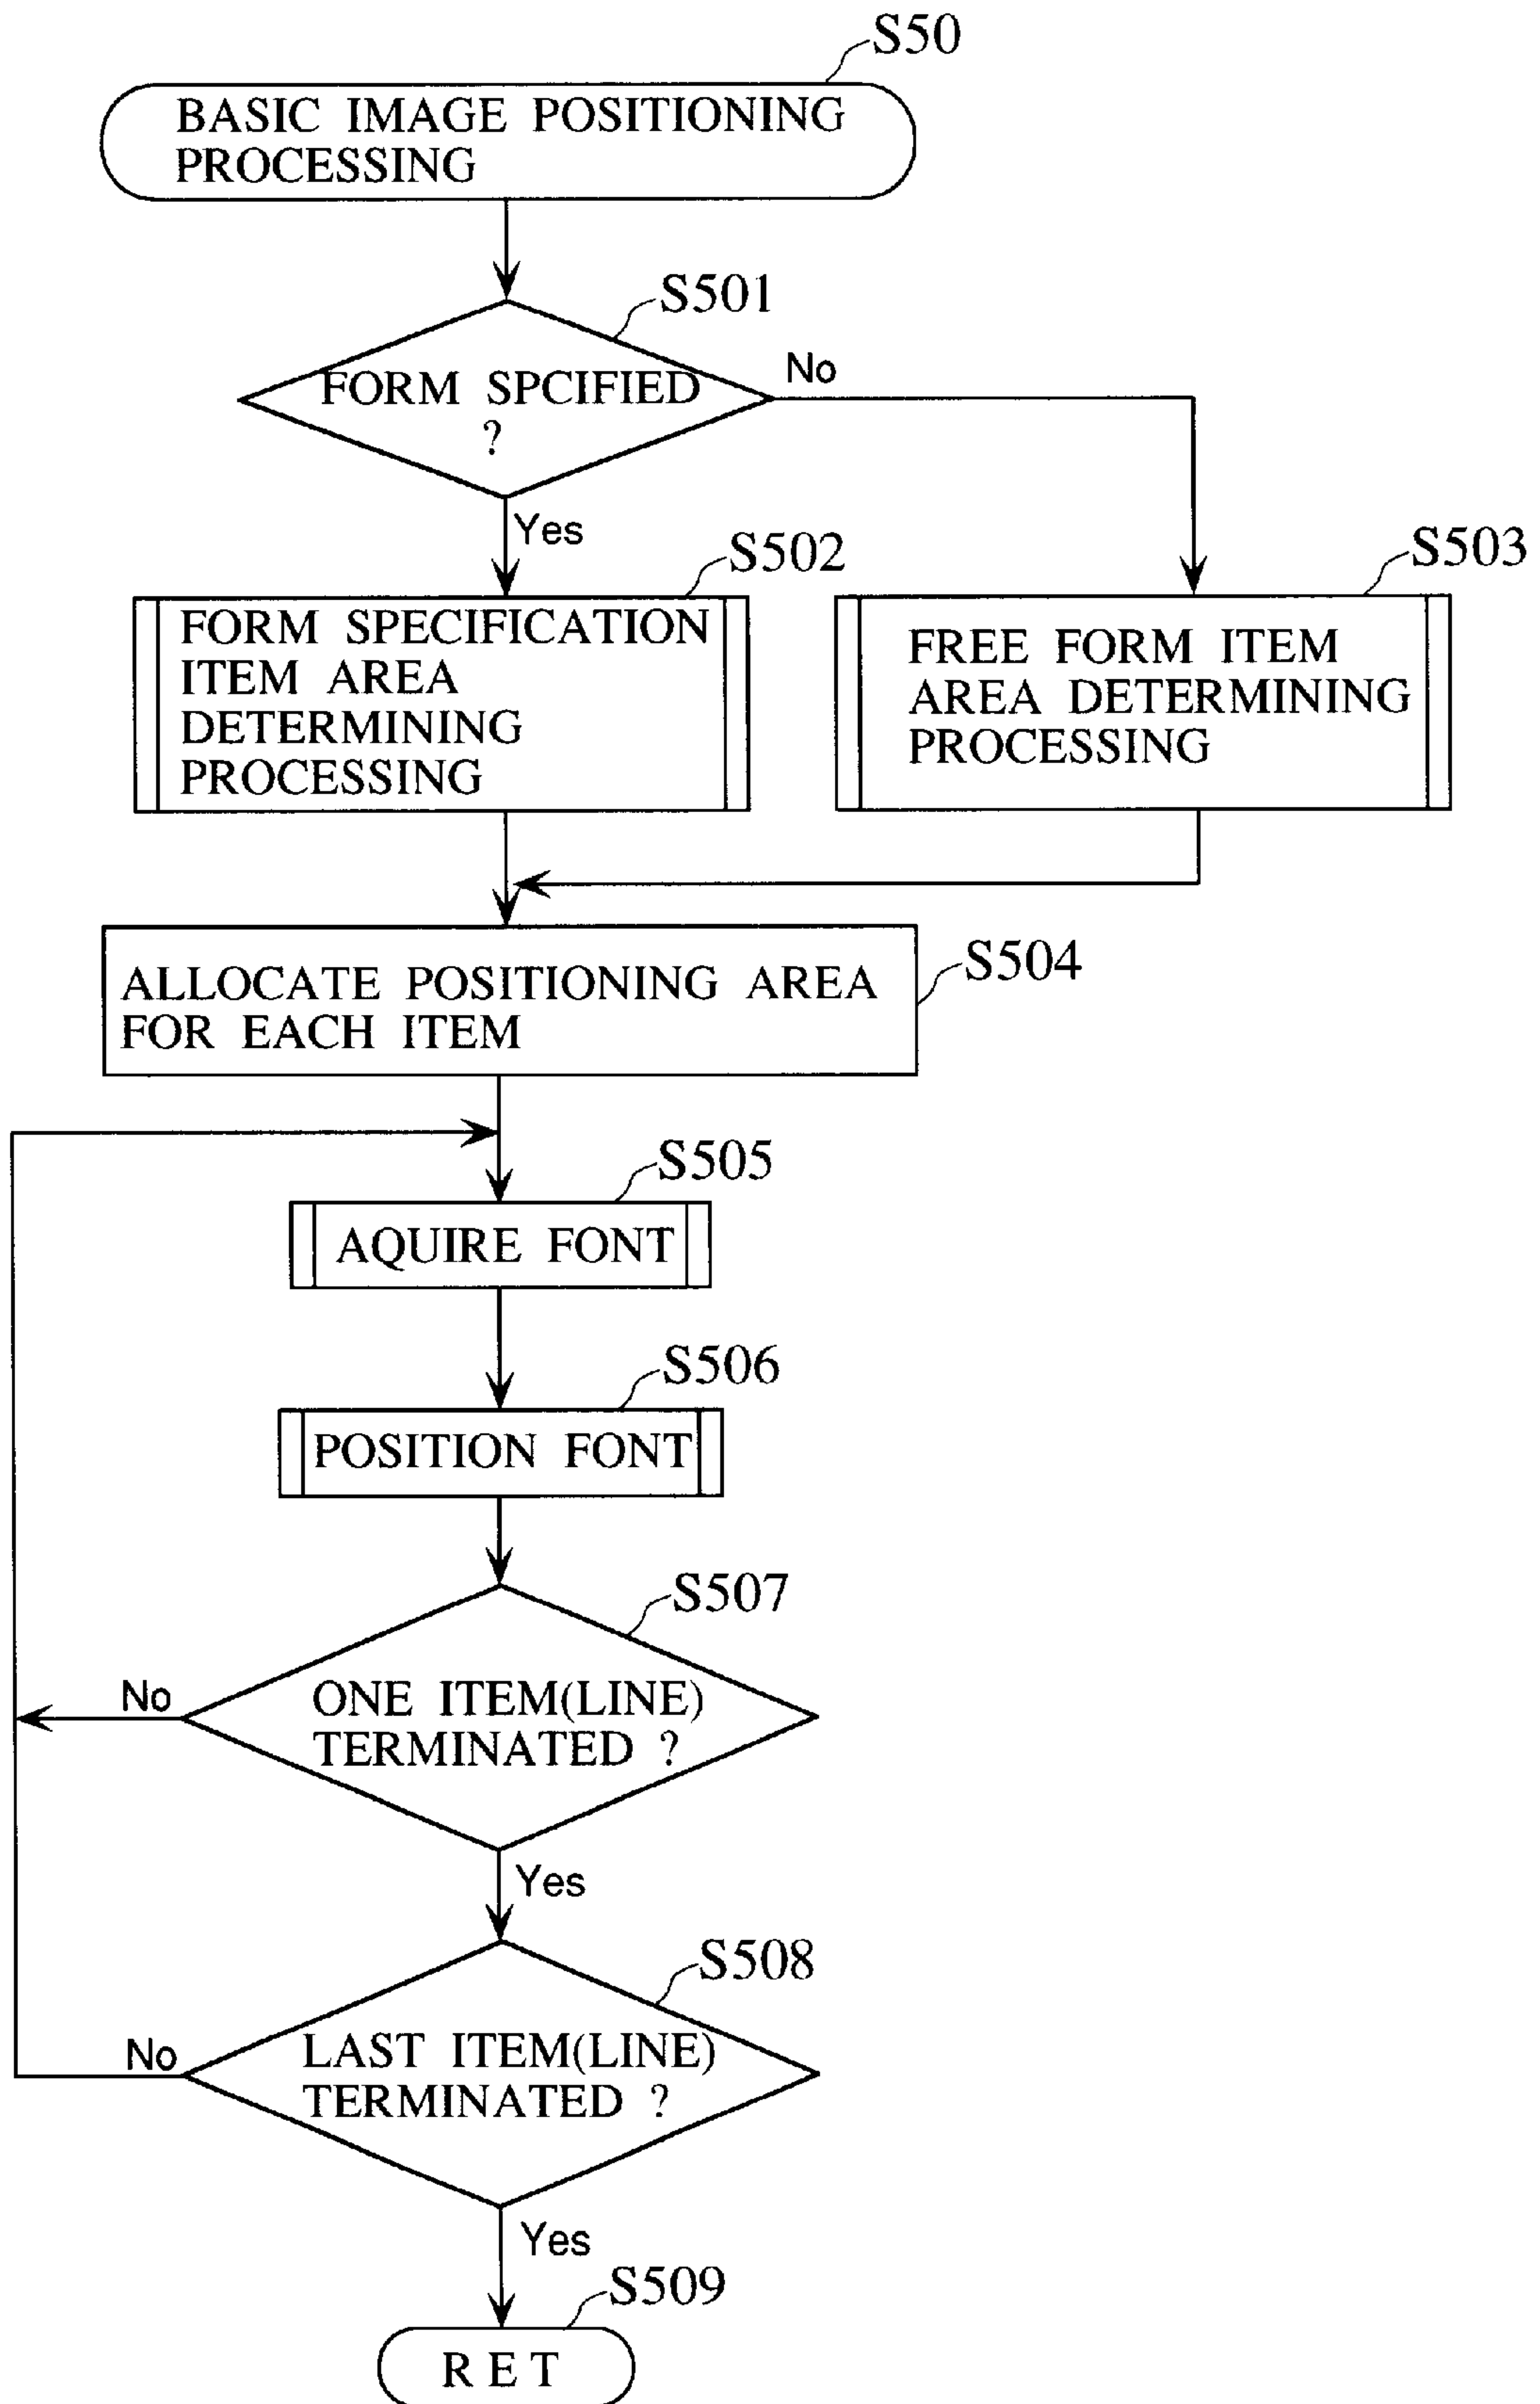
S50
BASIC IMAGE POSITIONING PROCESSING

S501
FORM SPCIFIED ?
No
Yes

S502
FORM SPECIFICATION ITEM AREA DETERMINING PROCESSING

S503
FREE FORM ITEM AREA DETERMINING PROCESSING

S504
ALLOCATE POSITIONING AREA FOR EACH ITEM

S505
AQUIRE FONT

S506
POSITION FONT

S507
ONE ITEM(LINE) TERMINATED ?
No
Yes

S508
LAST ITEM(LINE) TERMINATED ?
No
Yes

S509
RET